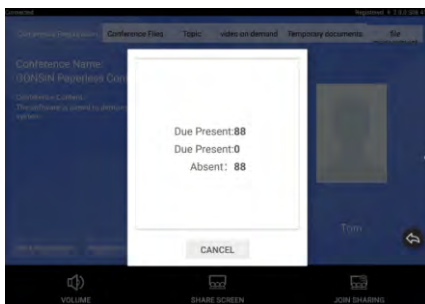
Connected
Registered
Conference Description
Conference Files
Topic
video on demand
Temporary documents
Sir
Conference Name:
SINGSN Paperless Con
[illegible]
Due Present:88
Due Present:0
Absent: 88
CANCEL
Tom
VOLUME
SHARE SCREEN
JOIN SHARING